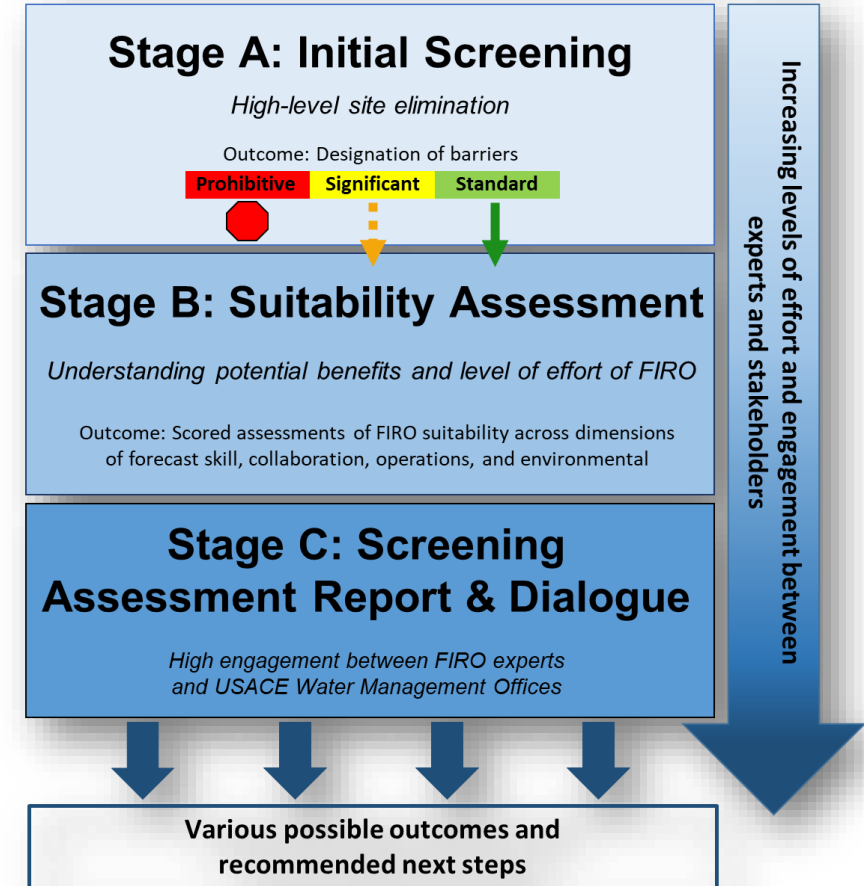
Stage A: Initial Screening

High-level site elimination

Outcome: Designation of barriers

| Prohibitive | Significant | Standard |
|---|---|---|

Stage B: Suitability Assessment

Understanding potential benefits and level of effort of FIRO

Outcome: Scored assessments of FIRO suitability across dimensions of forecast skill, collaboration, operations, and environmental

Stage C: Screening Assessment Report & Dialogue

High engagement between FIRO experts and USACE Water Management Offices

Increasing levels of effort and engagement between experts and stakeholders

Various possible outcomes and recommended next steps